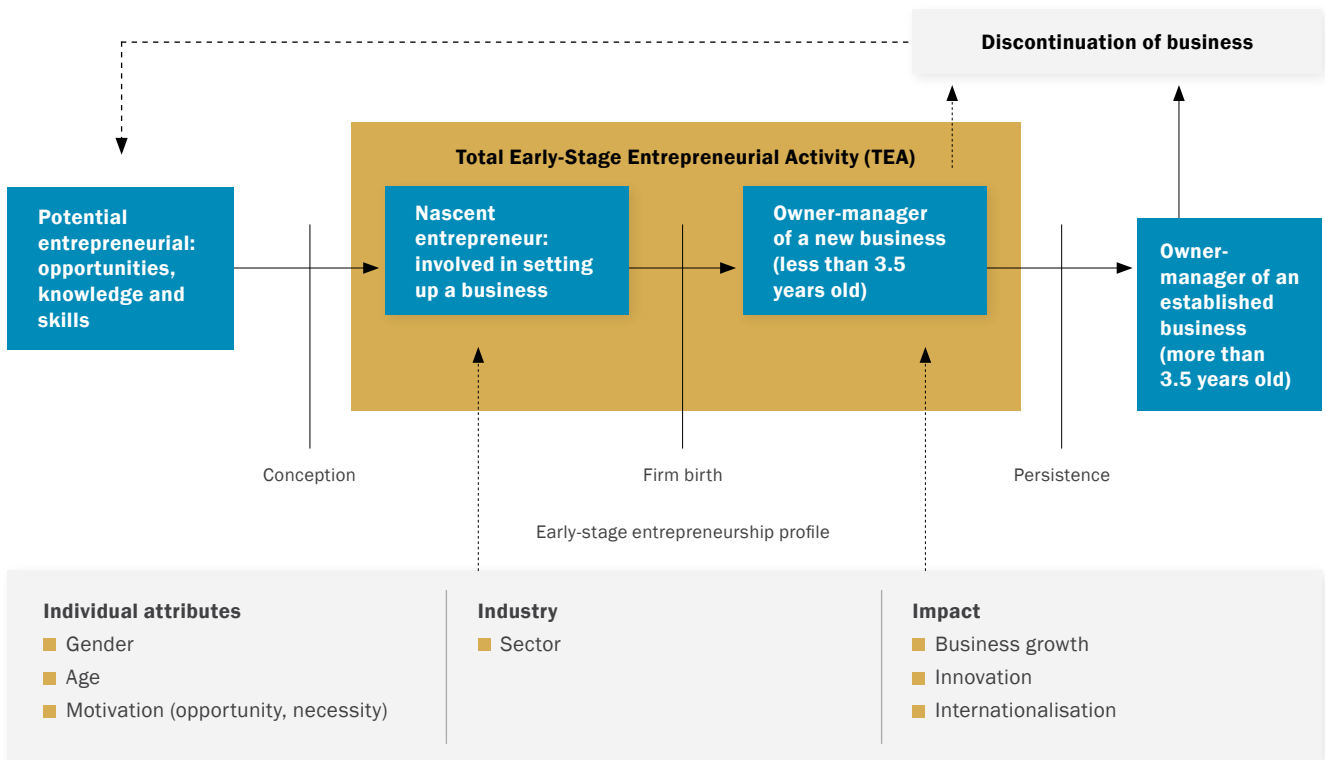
Discontinuation of business

Total Early-Stage Entrepreneurial Activity (TEA)

Potential entrepreneurial: opportunities, knowledge and skills

Nascent entrepreneur: involved in setting up a business

Owner-manager of a new business (less than 3.5 years old)

Owner-manager of an established business (more than 3.5 years old)

Conception

Firm birth

Persistence

Early-stage entrepreneurship profile

Individual attributes
Gender
Age
Motivation (opportunity, necessity)

Industry
Sector

Impact
Business growth
Innovation
Internationalisation